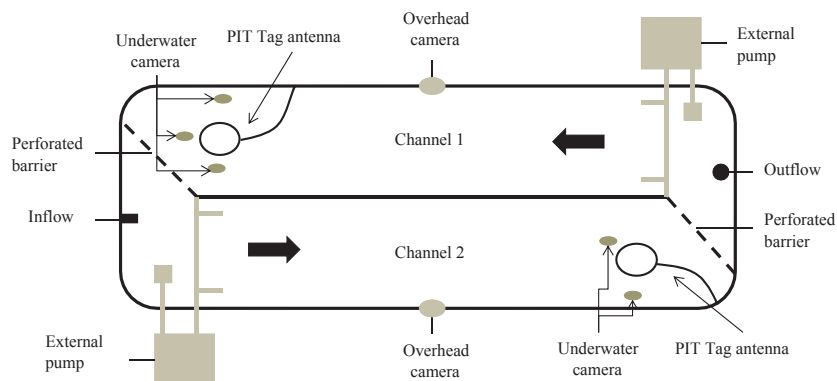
Underwater camera

PIT Tag antenna

Overhead camera

External pump

Perforated barrier

Channel 1

Outflow

Inflow

Perforated barrier

Channel 2

External pump

Overhead camera

Underwater camera

PIT Tag antenna